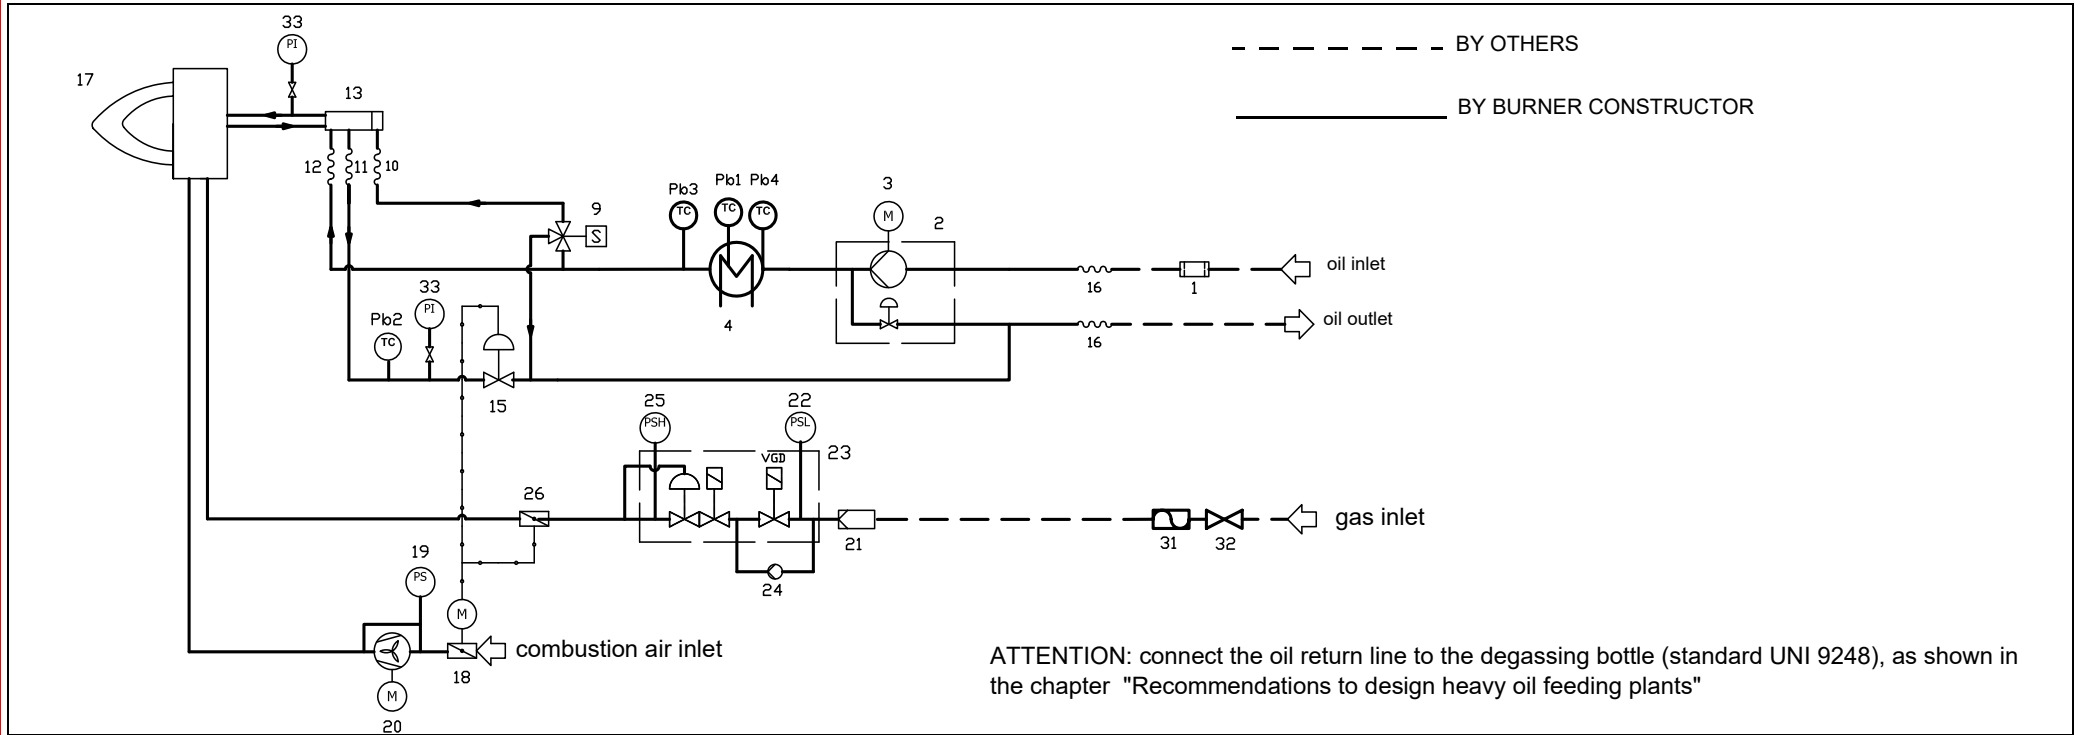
BY OTHERS

BY BURNER CONSTRUCTOR

33
PI
17
13
12
11
10
9
S
Pb3
TC
Pb1
TC
Pb4
TC
3
M
2
16
1
oil inlet
33
PI
Pb2
TC
4
16
oil outlet
15
25
PSH
22
PSL
VGD
23
26
21
31
32
gas inlet
24
19
PS
M
M
18
combustion air inlet
20

ATTENTION: connect the oil return line to the degassing bottle (standard UNI 9248), as shown in the chapter "Recommendations to design heavy oil feeding plants"